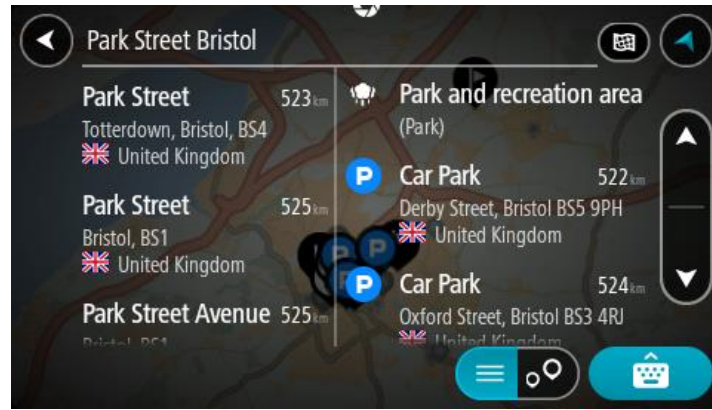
Park Street Bristol

Park Street 523km
Totterdown, Bristol, BS4
United Kingdom

Park Street 525km
Bristol, BS1
United Kingdom

Park Street Avenue 525km
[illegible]

Park and recreation area
(Park)

P Car Park 522km
Derby Street, Bristol BS5 9PH
United Kingdom

P Car Park 524km
Oxford Street, Bristol BS3 4RJ
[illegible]